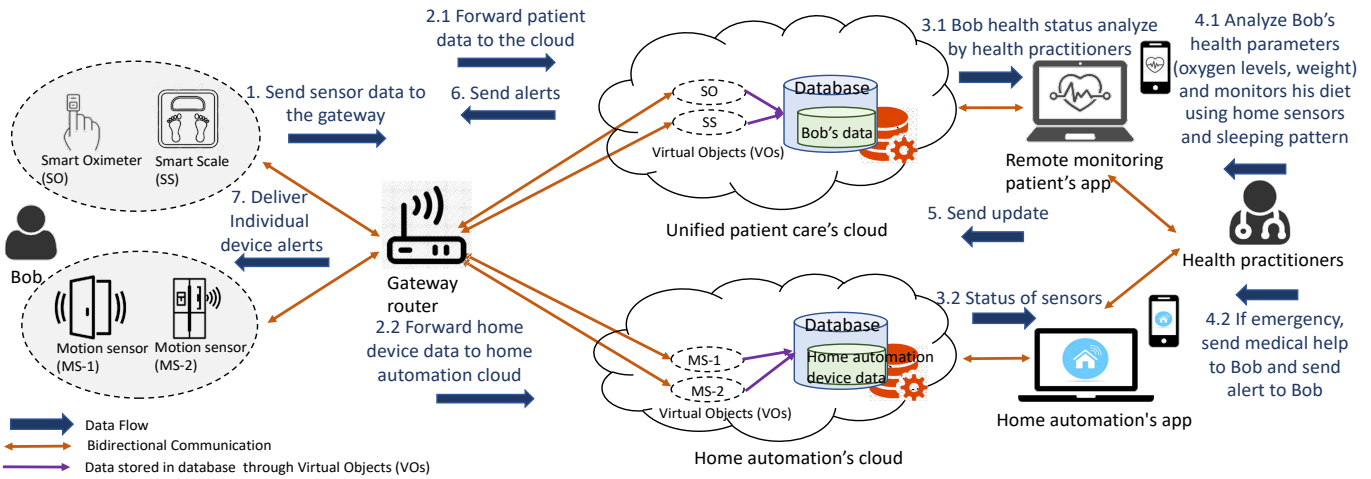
1. Send sensor data to the gateway

Smart Oximeter (SO)

Smart Scale (SS)

7. Deliver Individual device alerts

Bob

Motion sensor (MS-1)

Motion sensor (MS-2)

Gateway router

2.1 Forward patient data to the cloud

6. Send alerts

2.2 Forward home device data to home automation cloud

SO

SS

Database

Bob's data

Virtual Objects (VOs)

Unified patient care's cloud

MS-1

MS-2

Database

Home automation device data

Virtual Objects (VOs)

Home automation's cloud

3.1 Bob health status analyze by health practitioners

Remote monitoring patient's app

5. Send update

3.2 Status of sensors

Home automation's app

4.1 Analyze Bob's health parameters (oxygen levels, weight) and monitors his diet using home sensors and sleeping pattern

Health practitioners

4.2 If emergency, send medical help to Bob and send alert to Bob

Data Flow

Bidirectional Communication

Data stored in database through Virtual Objects (VOs)